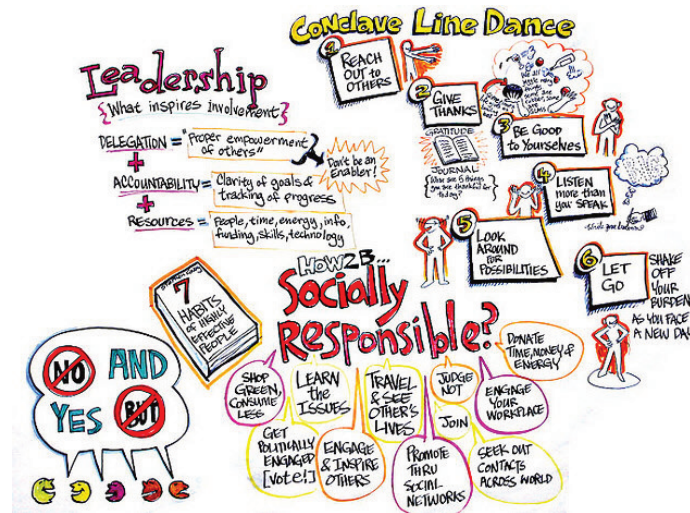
Conclave Line Dance

Leadership
{What inspires involvement}

DELEGATION = "Proper empowerment of others"
+
ACCOUNTABILITY = Clarity of goals & tracking of progress
+
RESOURCES = People, time, energy, info, funding, skills, technology

Don't be an Enabler!

1 REACH OUT to OTHERS

2 GIVE THANKS

We all need more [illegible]

GRATITUDE JOURNAL
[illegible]

3 BE GOOD to YOURSELVES

4 LISTEN more than you SPEAK

5 LOOK AROUND for POSSIBILITIES

6 LET GO

SHAKE OFF YOUR BURDENS AS YOU FACE A NEW DAY

HOW2B...
Socially Responsible?

7 HABITS OF HIGHLY EFFECTIVE PEOPLE

NO AND
YES BUT

SHOP GREEN, CONSUME LESS

LEARN the ISSUES

TRAVEL & SEE OTHER'S LIVES

JUDGE NOT

DONATE TIME, MONEY & ENERGY

ENGAGE YOUR WORKPLACE

JOIN

GET POLITICALLY ENGAGED [VOTE!]

ENGAGE & INSPIRE OTHERS

PROMOTE THRU SOCIAL NETWORKS

SEEK OUT CONTACTS ACROSS WORLD